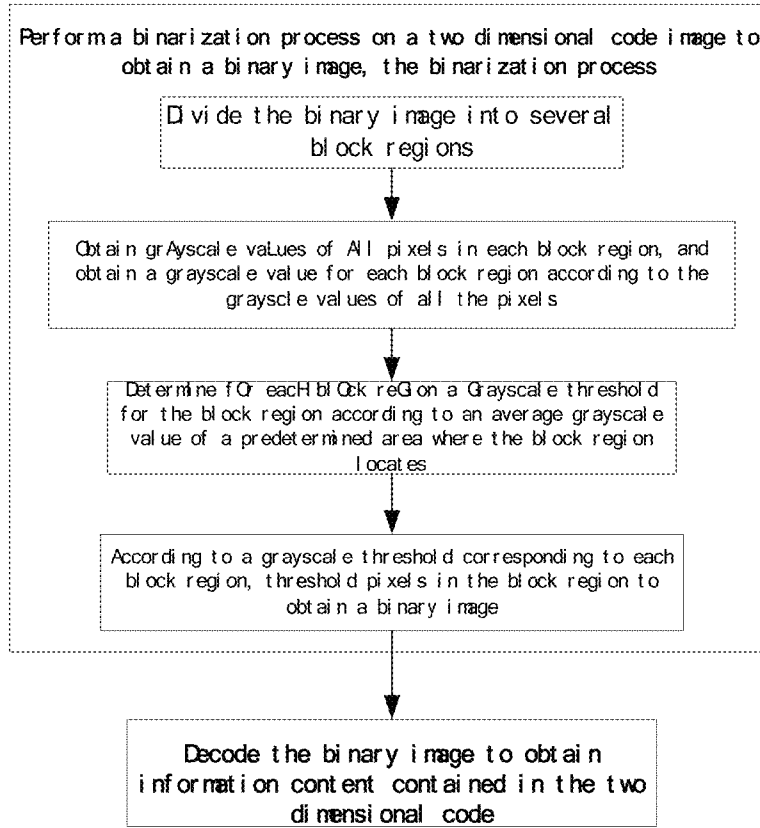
Perform a binarization process on a two dimensional code image to obtain a binary image, the binarization process

Divide the binary image into several block regions

Obtain grAyscale vaLues of All pixels in each block region, and obtain a grayscale value for each block region according to the grayscle values of all the pixels

Determine fOr eacH blOck reGIon a Grayscale threshold for the block region according to an average grayscale value of a predetermined area where the block region locates

According to a grayscale threshold corresponding to each block region, threshold pixels in the block region to obtain a binary image

Decode the binary image to obtain information content contained in the two dimensional code